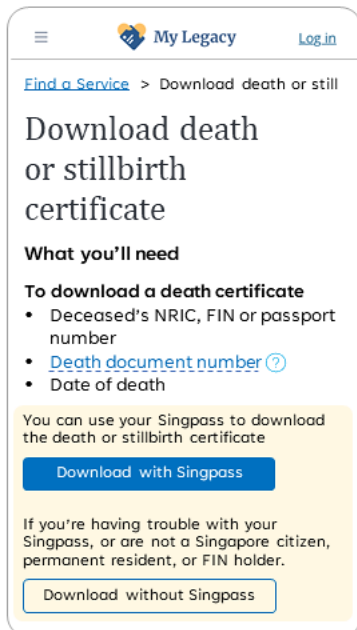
≡ My Legacy Log in

Find a Service > Download death or still

Download death or stillbirth certificate

What you'll need

To download a death certificate

- Deceased's NRIC, FIN or passport number
- Death document number ?
- Date of death

You can use your Singpass to download the death or stillbirth certificate

Download with Singpass

If you're having trouble with your Singpass, or are not a Singapore citizen, permanent resident, or FIN holder.

Download without Singpass